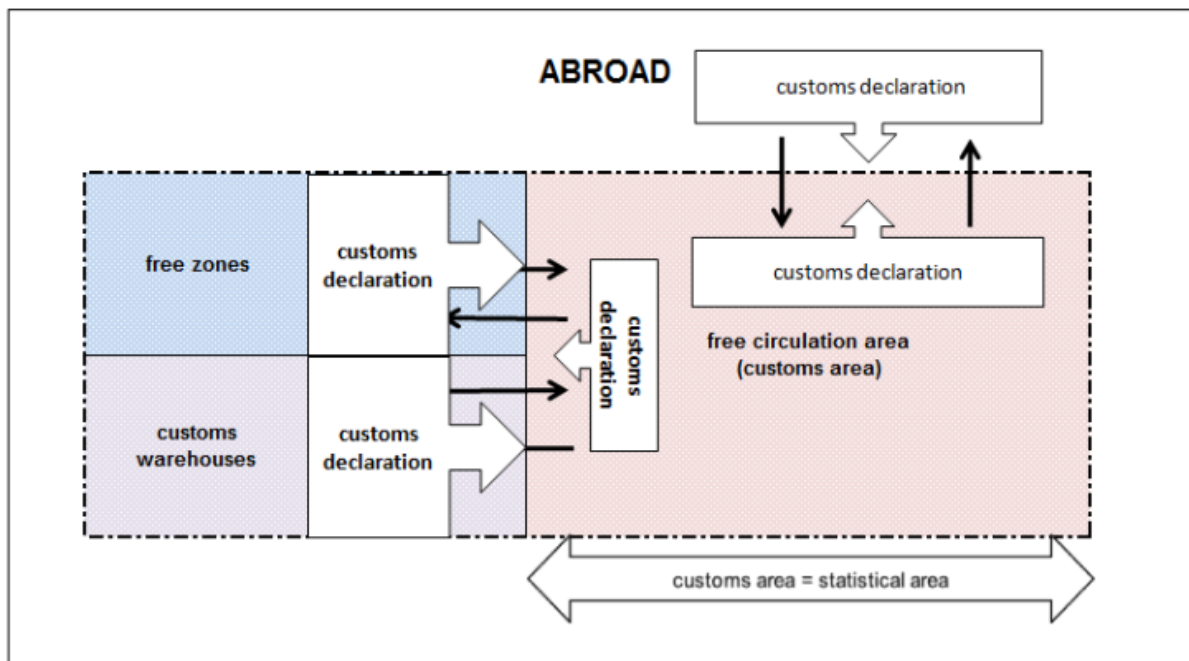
ABROAD

customs declaration

customs declaration

free zones

customs declaration

customs declaration

free circulation area (customs area)

customs warehouses

customs declaration

customs area = statistical area